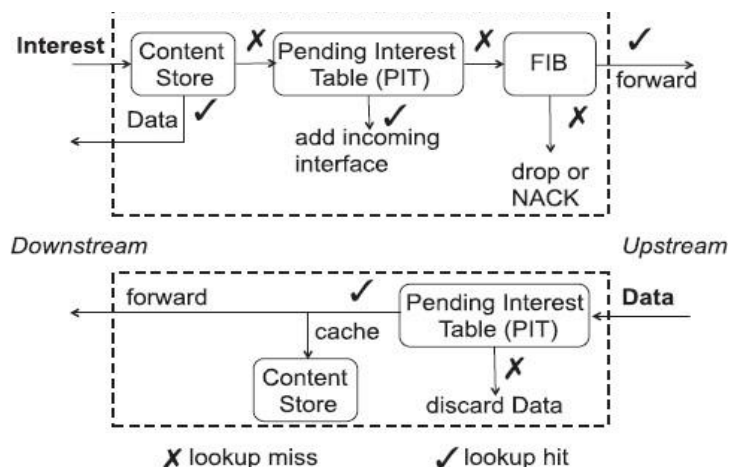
Interest
Content Store
✗
Pending Interest Table (PIT)
✗
FIB
✓
forward
Data ✓
✓
add incoming interface
✗
drop or NACK

Downstream
Upstream

forward
✓
Pending Interest Table (PIT)
Data
cache
Content Store
✗
discard Data

✗ lookup miss
✓ lookup hit